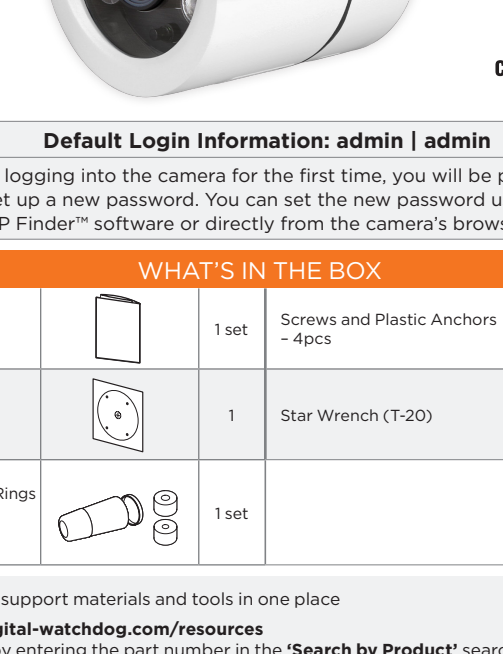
C

Default Login Information: admin | admin

logging into the camera for the first time, you will be p et up a new password. You can set the new password u P Finder™ software or directly from the camera's brows

WHAT'S IN THE BOX

| | | | |
|---|---|---|---|
| | | 1 set | Screws and Plastic Anchors – 4pcs |
| | | 1 | Star Wrench (T-20) |
| Rings | | 1 set | |

support materials and tools in one place

igital-watchdog.com/resources
y entering the part number in the **'Search by Product'** searc